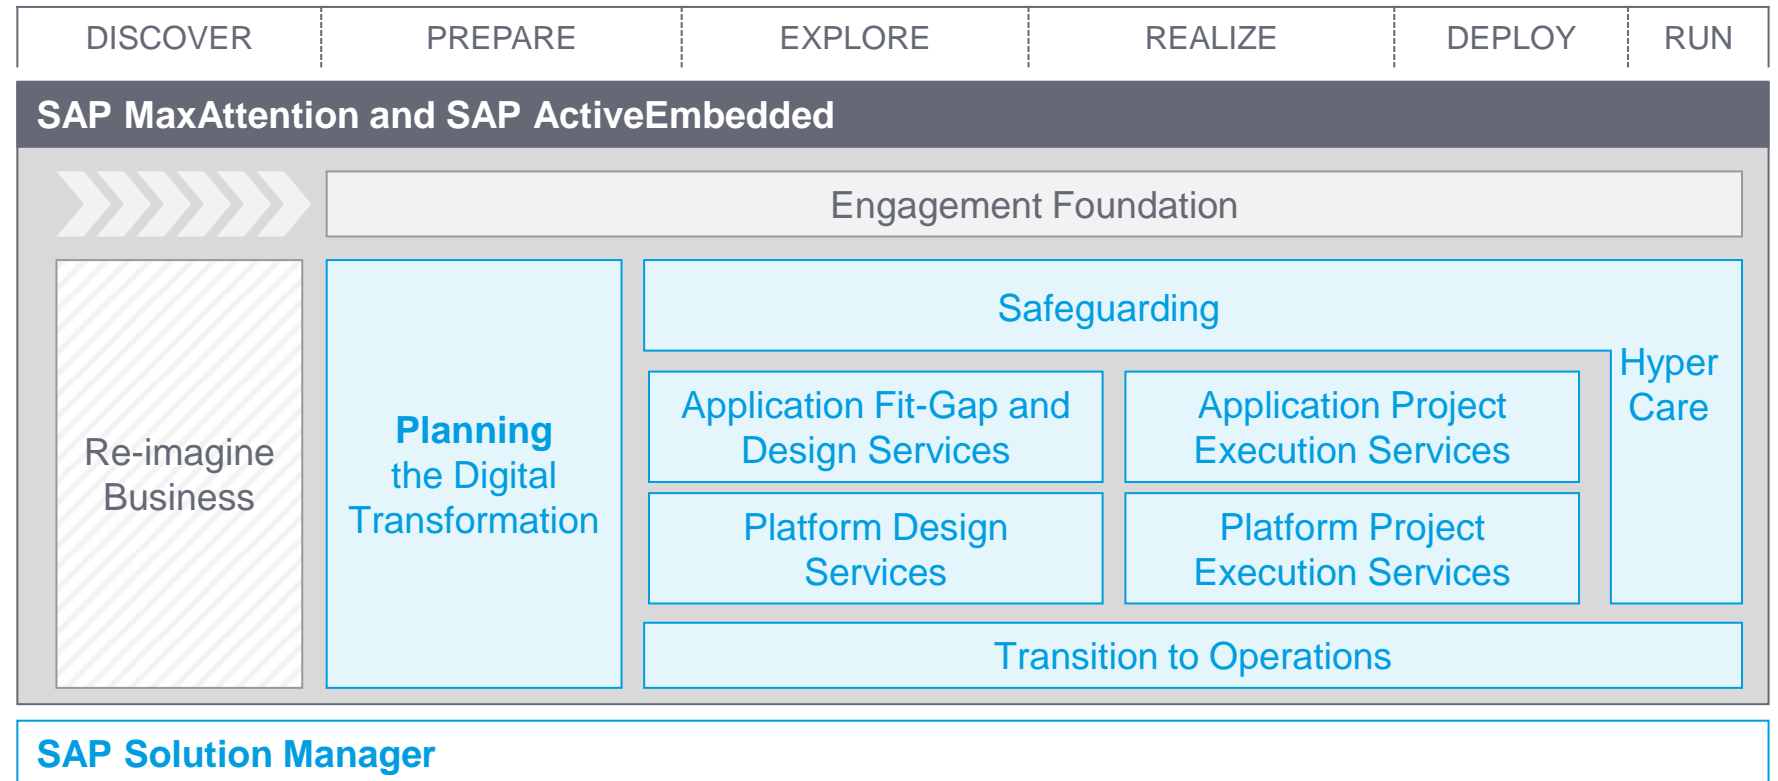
DISCOVER | PREPARE | EXPLORE | REALIZE | DEPLOY | RUN

SAP MaxAttention and SAP ActiveEmbedded

Engagement Foundation

Re-imagine Business

Planning the Digital Transformation

Safeguarding

Application Fit-Gap and Design Services

Application Project Execution Services

Platform Design Services

Platform Project Execution Services

Hyper Care

Transition to Operations

SAP Solution Manager